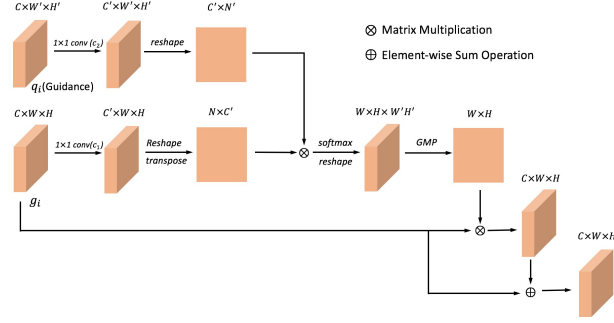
$C \times W' \times H'$

$1 \times 1$ conv $(c_2)$

$C' \times W' \times H'$

reshape

$C' \times N'$

$\otimes$ Matrix Multiplication

$\oplus$ Element-wise Sum Operation

$q_i$(Guidance)

$C \times W \times H$

$1 \times 1$ conv $(c_1)$

$C' \times W \times H$

Reshape

transpose

$N \times C'$

softmax

reshape

$W \times H \times W'H'$

GMP

$W \times H$

$g_i$

$C \times W \times H$

$C \times W \times H$